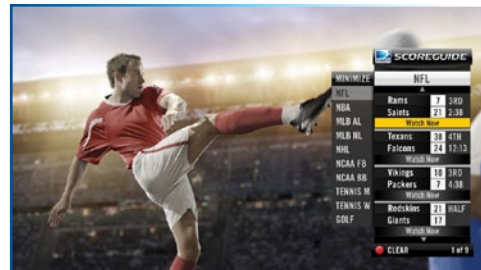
SCOREGUIDE

MINIMIZE
NFL
NBA
MLB AL
MLB NL
NHL
NCAA FB
NCAA BB
TENNIS M
TENNIS W
GOLF

NFL

| Rams | 7 | 3RD |
|---|---|---|
| Saints | 21 | 2:38 |

Watch Now

| Texans | 38 | 4TH |
|---|---|---|
| Falcons | 24 | 12:13 |

Watch Now

| Vikings | 10 | 3RD |
|---|---|---|
| Packers | 7 | 4:38 |

Watch Now

| Redskins | 21 | HALF |
|---|---|---|
| Giants | 17 | |

Watch Now

CLEAR 1 of 9